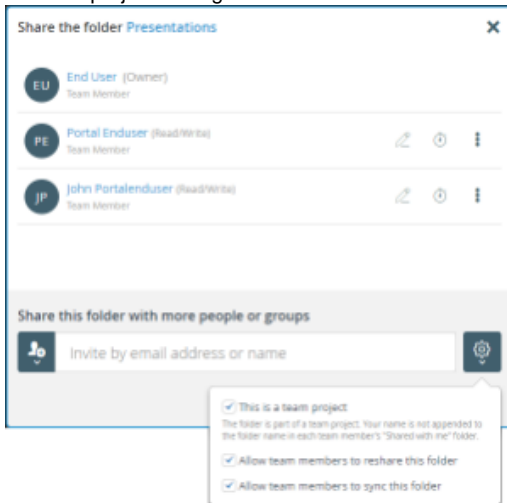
Share the folder Presentations

EU
End User (Owner)
Team Member

PE
Portal Enduser (Read/Write)
Team Member

JP
John Portalenduser (Read/Write)
Team Member

Share this folder with more people or groups

Invite by email address or name

This is a team project
The folder is part of a team project. Your name is not appended to the folder name in each team member's "Shared with me" folder.

Allow team members to reshare this folder

Allow team members to sync this folder